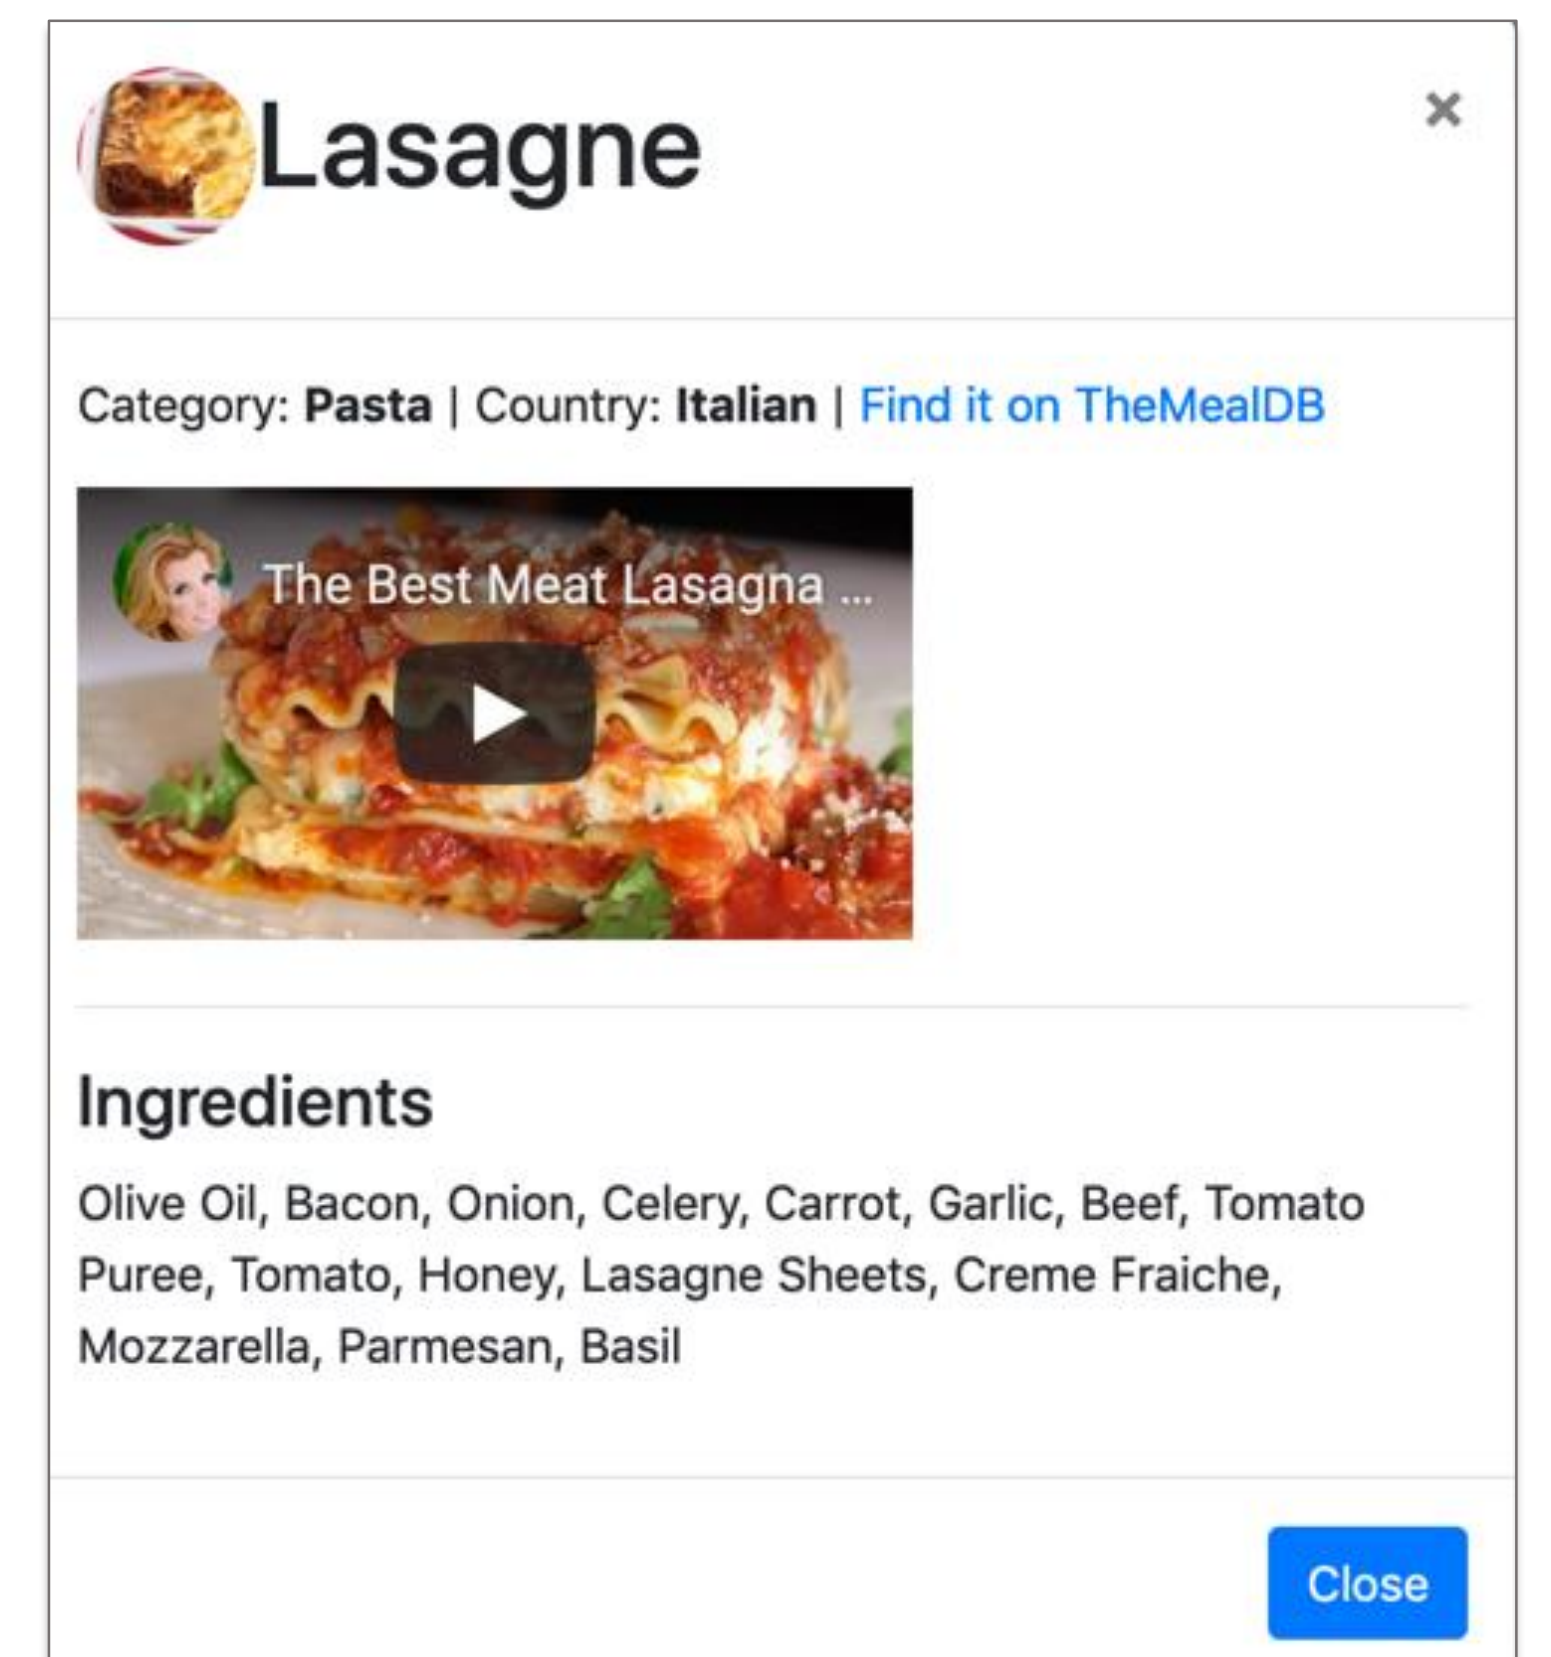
Lasagne

×

Category: **Pasta** | Country: **Italian** | Find it on TheMealDB

The Best Meat Lasagna ...

Ingredients

Olive Oil, Bacon, Onion, Celery, Carrot, Garlic, Beef, Tomato Puree, Tomato, Honey, Lasagne Sheets, Creme Fraiche, Mozzarella, Parmesan, Basil

Close